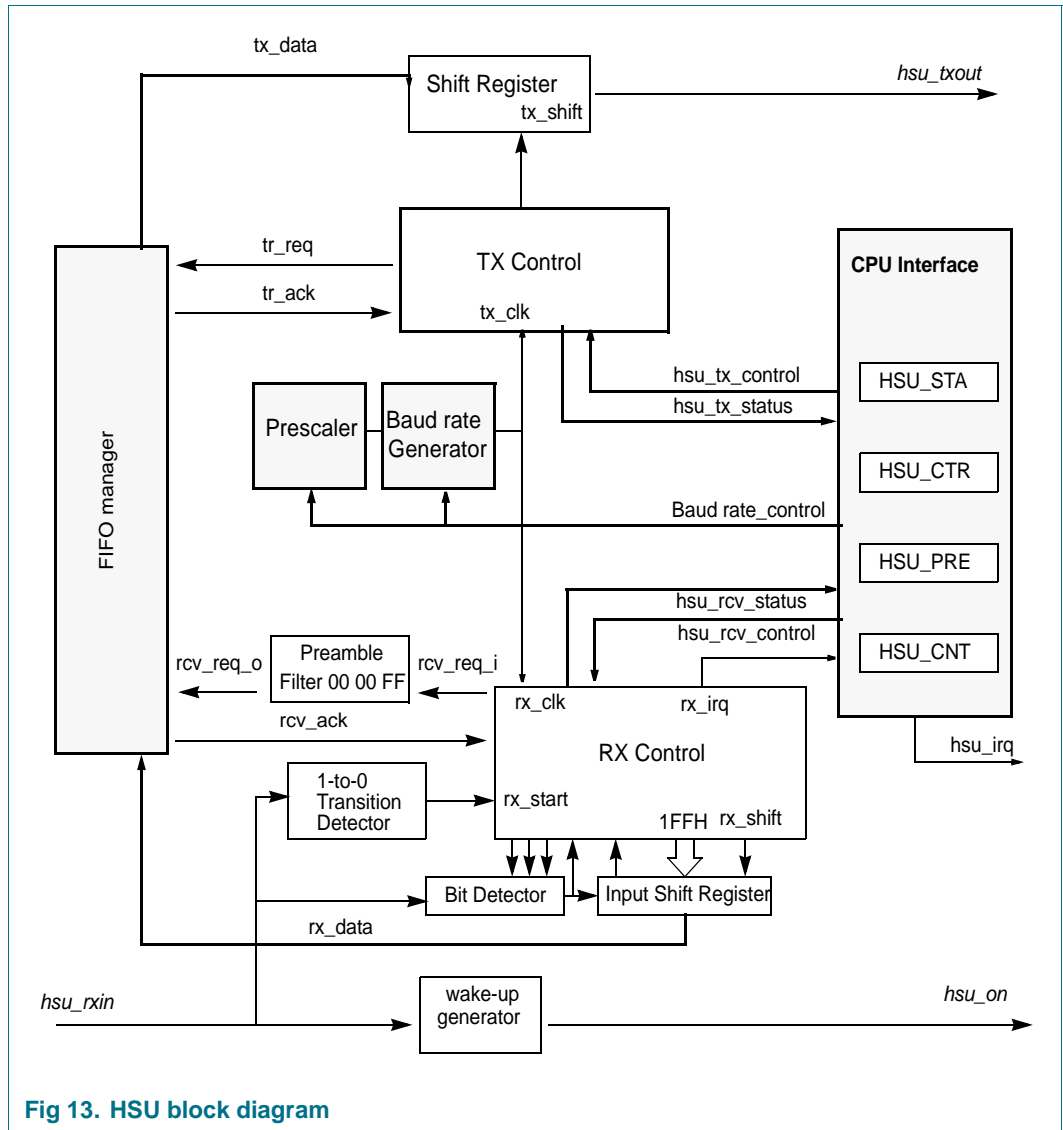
tx_data

Shift Register
tx_shift

hsu_txout

tr_req
tr_ack

TX Control
tx_clk

CPU Interface

FIFO manager

Prescaler

Baud rate Generator

hsu_tx_control
hsu_tx_status

HSU_STA

HSU_CTR

Baud rate_control

HSU_PRE

hsu_rcv_status
hsu_rcv_control

HSU_CNT

rcv_req_o

Preamble Filter 00 00 FF

rcv_req_i

rx_clk
rx_irq

rcv_ack

RX Control

hsu_irq

1-to-0 Transition Detector

rx_start

1FFH
rx_shift

Bit Detector

Input Shift Register

rx_data

hsu_rxin

wake-up generator

hsu_on

Fig 13. HSU block diagram